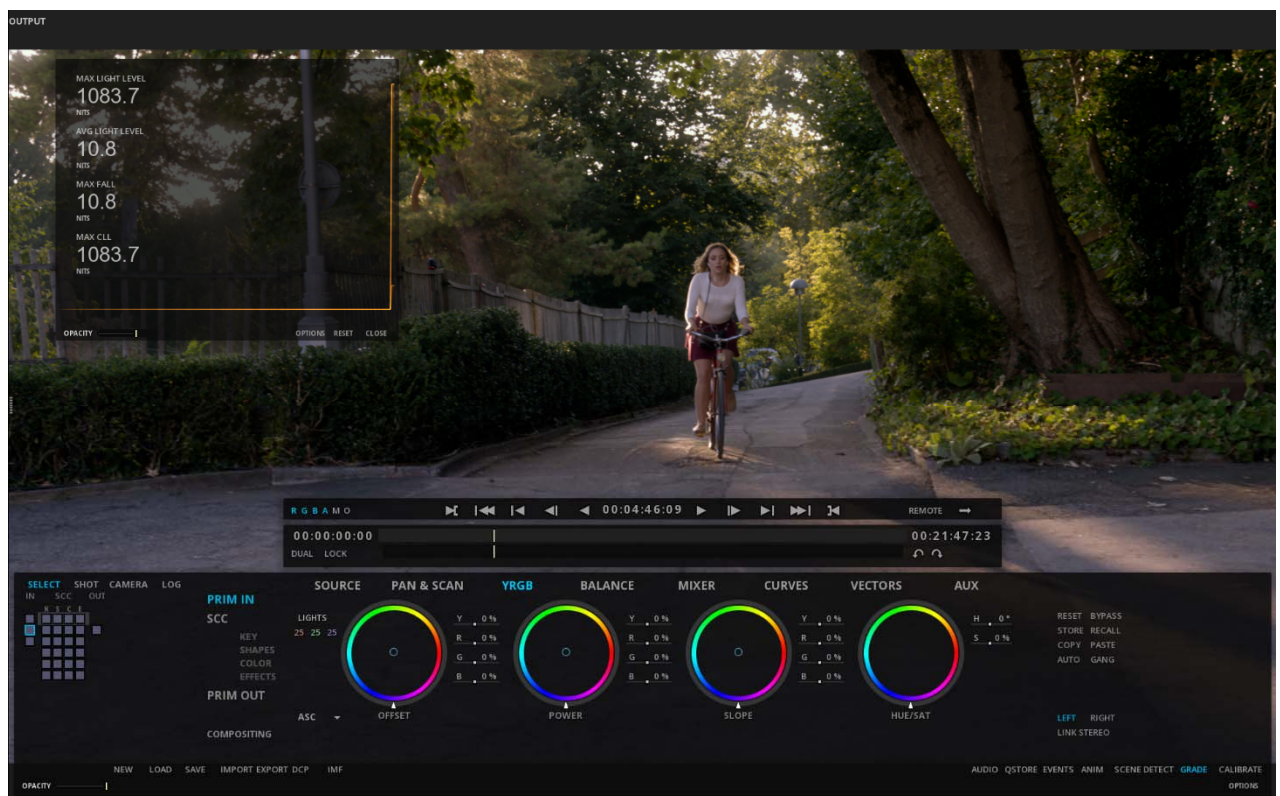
OUTPUT

MAX LIGHT LEVEL
1083.7
NITS
AVG LIGHT LEVEL
10.8
NITS
MAX FALL
10.8
NITS
MAX CLL
1083.7
NITS

OPACITY
OPTIONS RESET CLOSE

R G B A M O
00:04:46:09
REMOTE
00:00:00:00
00:21:47:23
DUAL LOCK

SELECT SHOT CAMERA LOG
IN SCC OUT
R S C E

PRIM IN
SCC
KEY
SHAPES
COLOR
EFFECTS
PRIM OUT
COMPOSITING

SOURCE PAN & SCAN YRGB BALANCE MIXER CURVES VECTORS AUX

LIGHTS
25 25 25

Y 0 %
R 0 %
G 0 %
B 0 %

Y 0 %
R 0 %
G 0 %
B 0 %

Y 0 %
R 0 %
G 0 %
B 0 %

H 0 °
S 0 %

ASC
OFFSET
POWER
SLOPE
HUE/SAT

RESET BYPASS
STORE RECALL
COPY PASTE
AUTO GANG

LEFT RIGHT
LINK STEREO

NEW LOAD SAVE IMPORT EXPORT DCP IMF
OPACITY
AUDIO QSTORE EVENTS ANIM SCENE DETECT GRADE CALIBRATE
OPTIONS